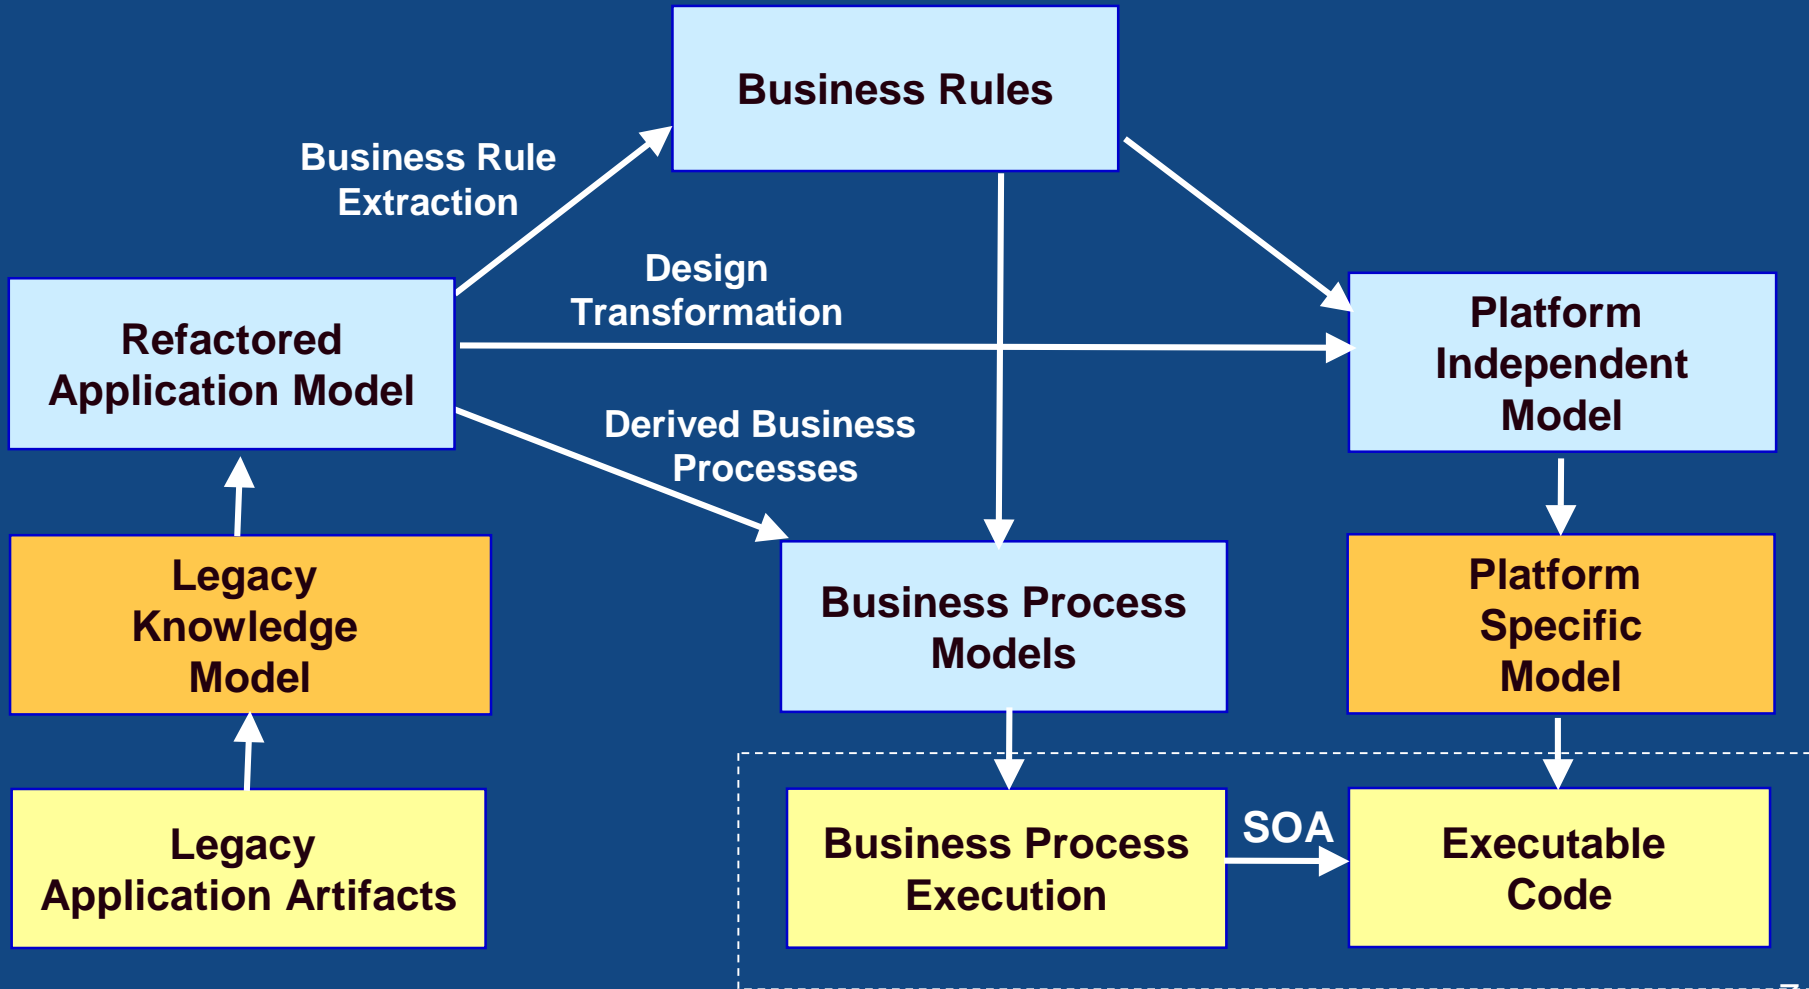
Business Rules

Business Rule Extraction

Design Transformation

Refactored Application Model

Platform Independent Model

Derived Business Processes

Legacy Knowledge Model

Business Process Models

Platform Specific Model

Legacy Application Artifacts

Business Process Execution

SOA

Executable Code